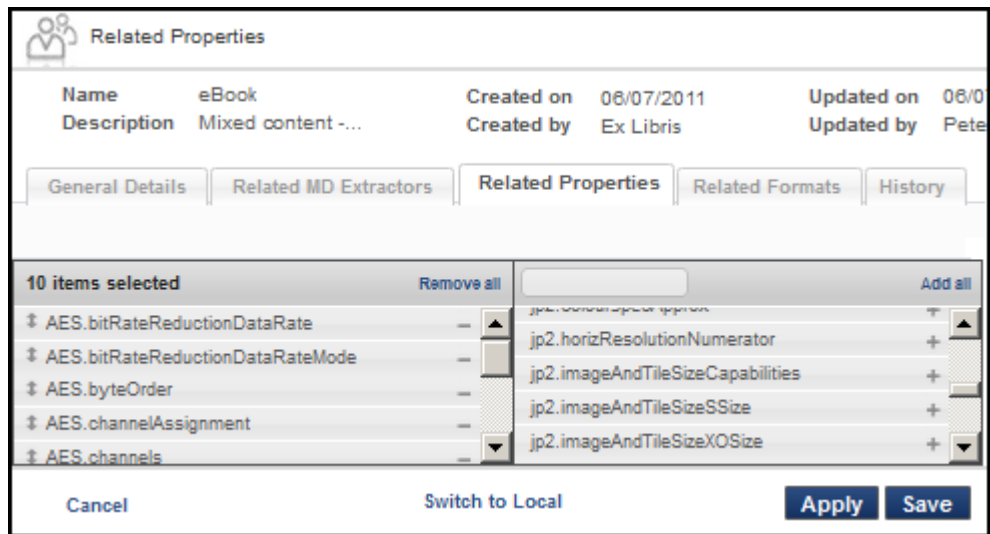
Related Properties

Name eBook
Description Mixed content -...

Created on 06/07/2011
Created by Ex Libris

Updated on 06/0
Updated by Pete

General Details | Related MD Extractors | Related Properties | Related Formats | History

10 items selected
Remove all

AES.bitRateReductionDataRate –
AES.bitRateReductionDataRateMode –
AES.byteOrder –
AES.channelAssignment –
AES.channels –

Add all

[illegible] +
jp2.horizResolutionNumerator +
jp2.imageAndTileSizeCapabilities +
jp2.imageAndTileSizeSSize +
jp2.imageAndTileSizeXOSize +

Cancel
Switch to Local
Apply
Save